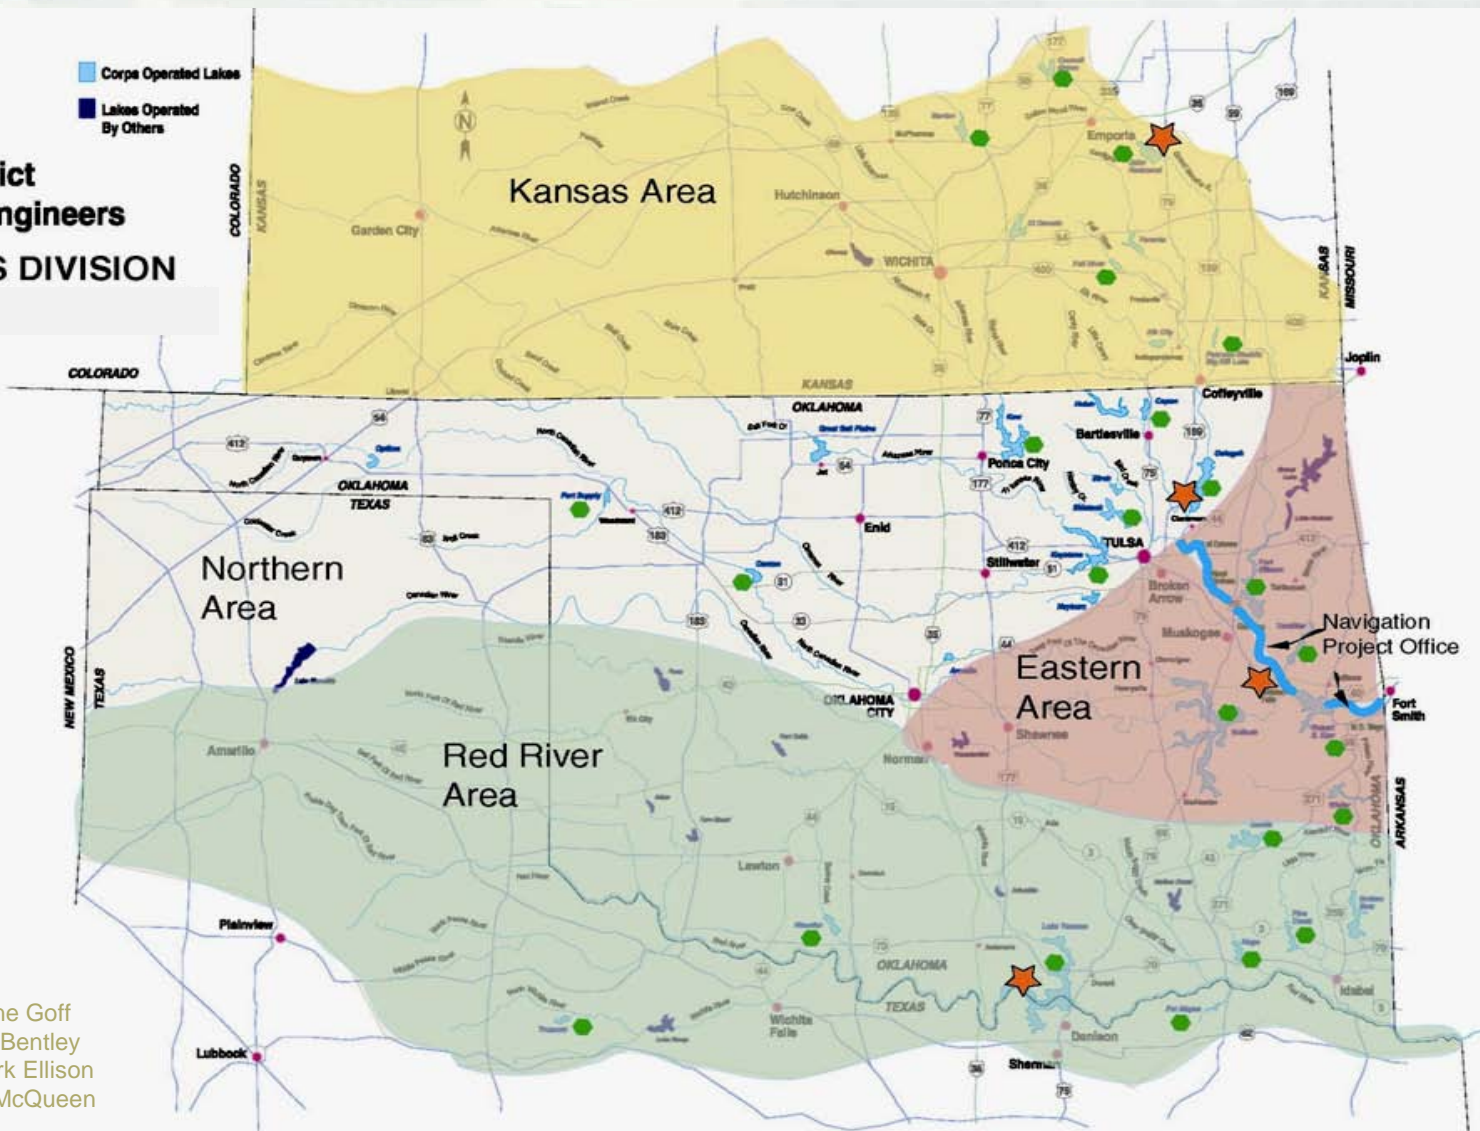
Corps Operated Lakes
Lakes Operated By Others

ict
ngineers
S DIVISION

N

COLORADO
KANSAS

Kansas Area
Hutchinson
Garden City
Emporia
WICHITA
KANSAS
MISSOURI
Joplin
Coffeyville
COLORADO
KANSAS
OKLAHOMA
Bartlesville
Ponca City
Enid
Stillwater
TULSA
OKLAHOMA
TEXAS
Northern Area
Broken Arrow
Muskogee
Navigation Project Office
Eastern Area
Fort Smith
Shawnee
OKLAHOMA CITY
Norman
NEW MEXICO
TEXAS
Amarillo
Red River Area
Lawton
OKLAHOMA
ARKANSAS
Plainview
OKLAHOMA
TEXAS
Wichita Falls
Denison
Sherman
Idabel
Lubbock

ne Goff
Bentley
rk Ellison
McQueen